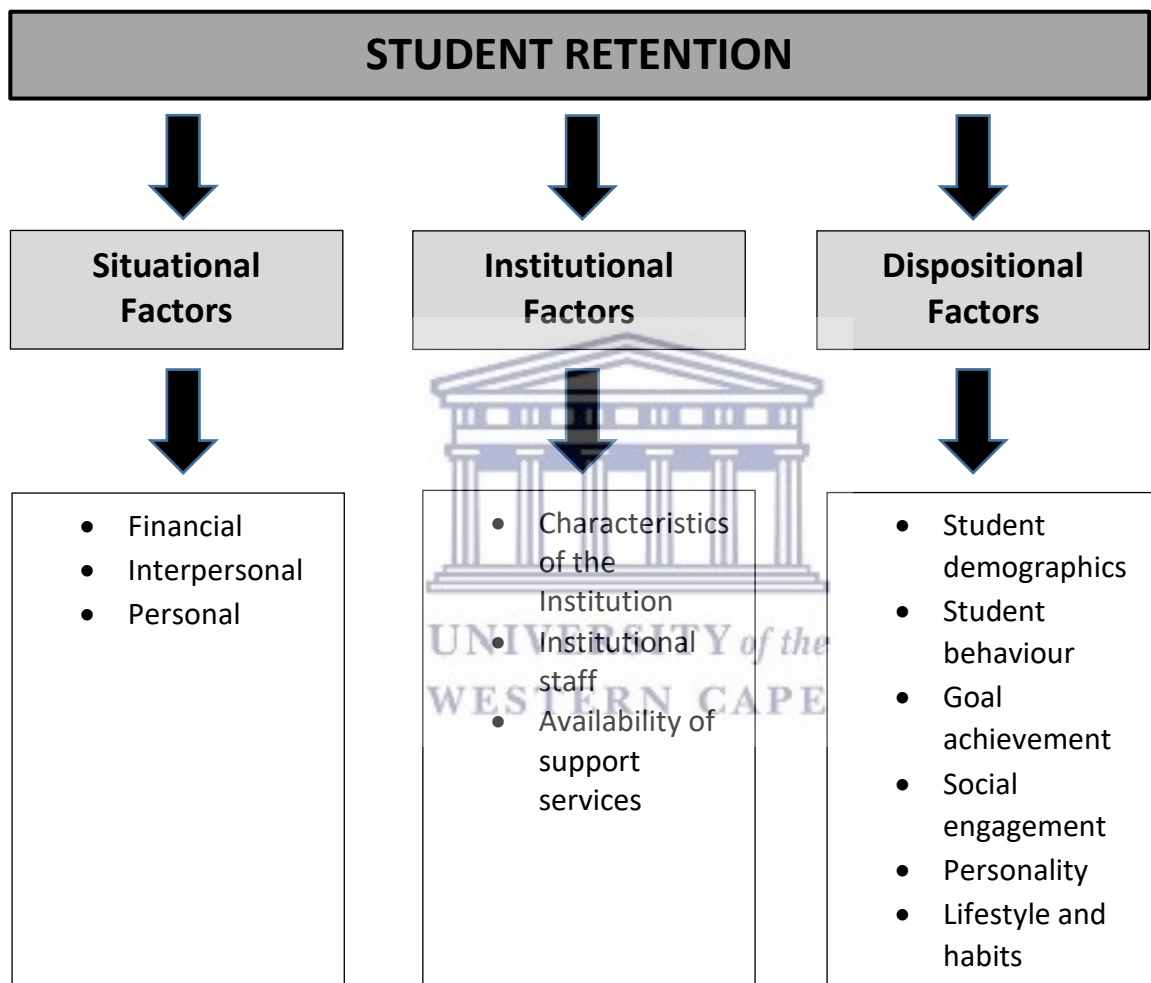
STUDENT RETENTION

Situational Factors

Institutional Factors

Dispositional Factors

- Financial
- Interpersonal
- Personal

- Characteristics of the Institution
- Institutional staff
- Availability of support services

- Student demographics
- Student behaviour
- Goal achievement
- Social engagement
- Personality
- Lifestyle and habits

UNIVERSITY of the
WESTERN CAPE